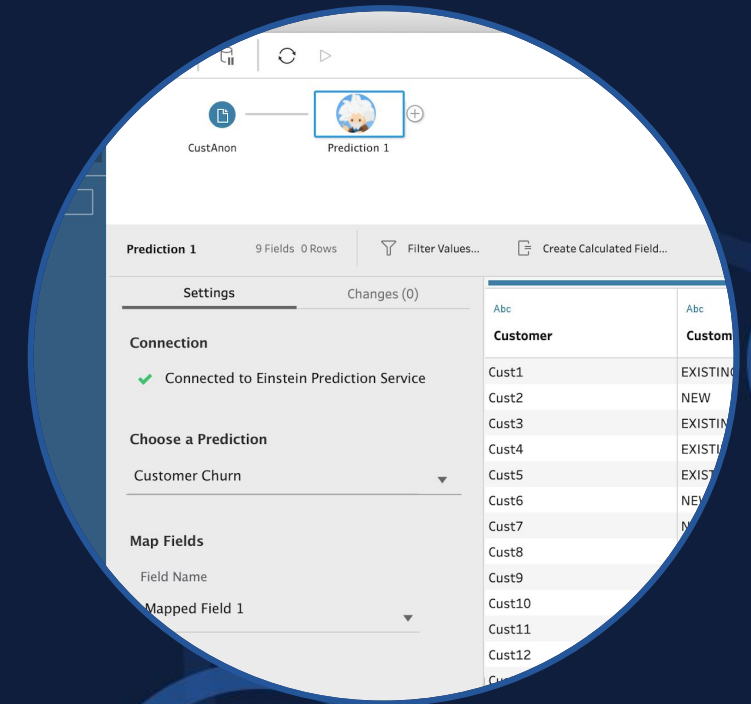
CustAnon

Prediction 1

Prediction 1 9 Fields 0 Rows Filter Values... Create Calculated Field...

Settings Changes (0)

Connection

Connected to Einstein Prediction Service

Choose a Prediction

Customer Churn

Map Fields

Field Name

Mapped Field 1

| Abc Customer | Abc Custom |
|---|---|
| Cust1 | EXISTING |
| Cust2 | NEW |
| Cust3 | EXISTIN |
| Cust4 | EXISTI |
| Cust5 | EXIST |
| Cust6 | NEW |
| Cust7 | N |
| Cust8 | |
| Cust9 | |
| Cust10 | |
| Cust11 | |
| Cust12 | |